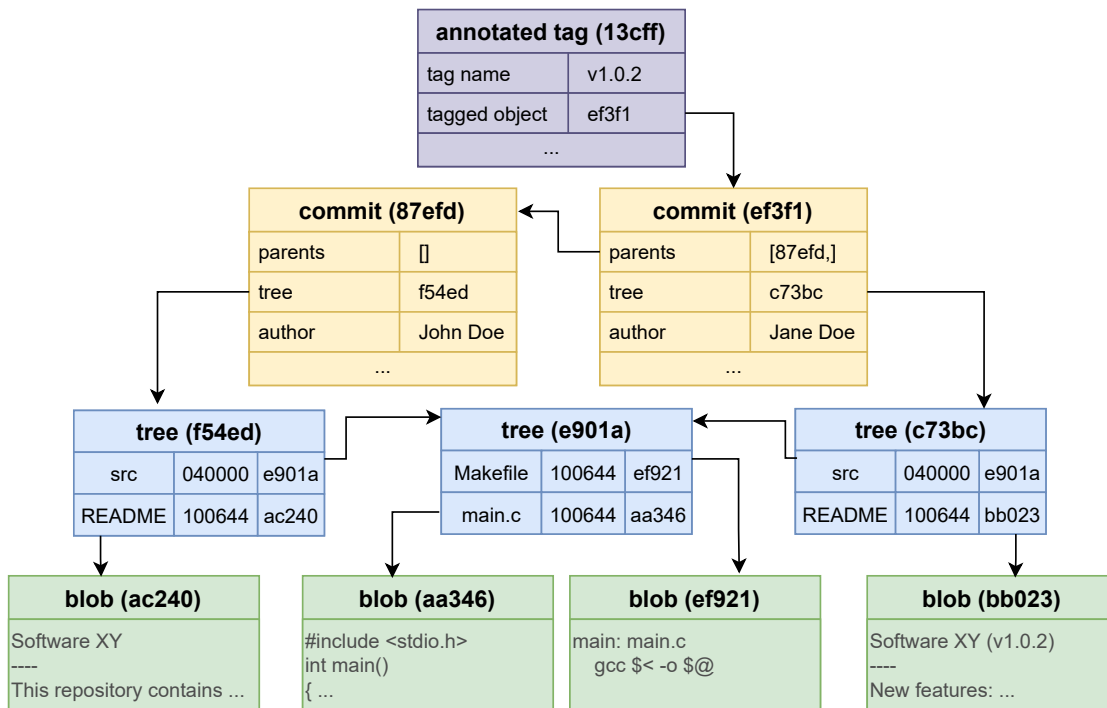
**annotated tag (13cff)**

| tag name | v1.0.2 |
|---|---|
| tagged object | ef3f1 |
| ... | |

**commit (87efd)**

| parents | [] |
|---|---|
| tree | f54ed |
| author | John Doe |
| ... | |

**commit (ef3f1)**

| parents | [87efd,] |
|---|---|
| tree | c73bc |
| author | Jane Doe |
| ... | |

**tree (f54ed)**

| src | 040000 | e901a |
|---|---|---|
| README | 100644 | ac240 |

**tree (e901a)**

| Makefile | 100644 | ef921 |
|---|---|---|
| main.c | 100644 | aa346 |

**tree (c73bc)**

| src | 040000 | e901a |
|---|---|---|
| README | 100644 | bb023 |

**blob (ac240)**

Software XY
----
This repository contains ...

**blob (aa346)**

#include <stdio.h>
int main()
{ ...

**blob (ef921)**

main: main.c
gcc $<  -o $@

**blob (bb023)**

Software XY (v1.0.2)
----
New features: ...